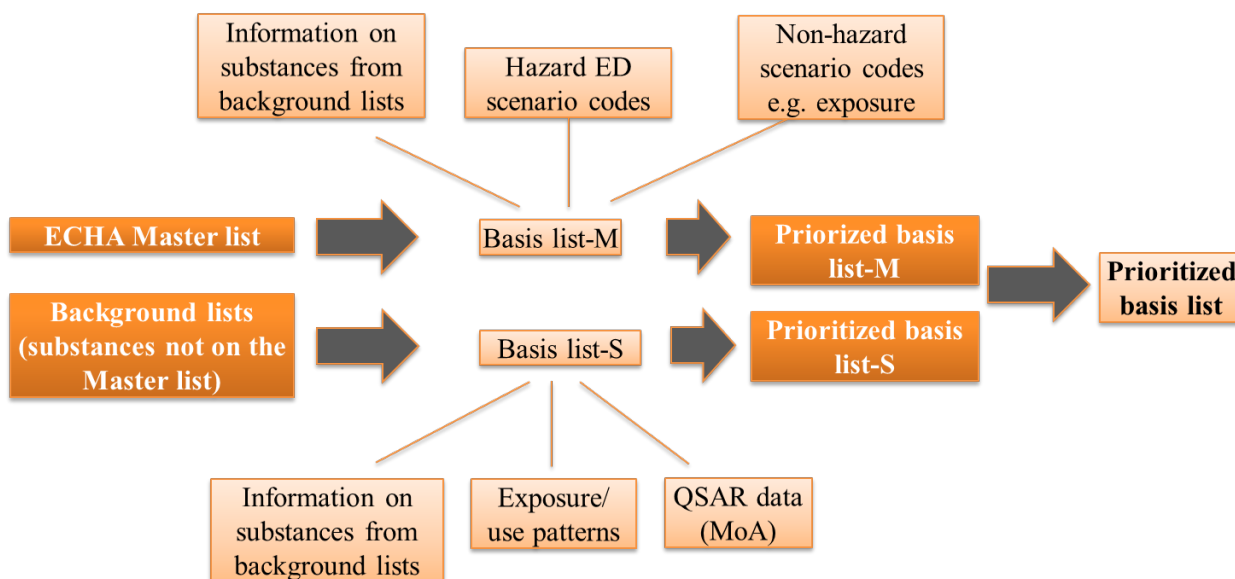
Information on substances from background lists

Hazard ED scenario codes

Non-hazard scenario codes e.g. exposure

ECHA Master list

Basis list-M

Priorized basis list-M

Prioritized basis list

Background lists (substances not on the Master list)

Basis list-S

Prioritized basis list-S

Information on substances from background lists

Exposure/ use patterns

QSAR data (MoA)